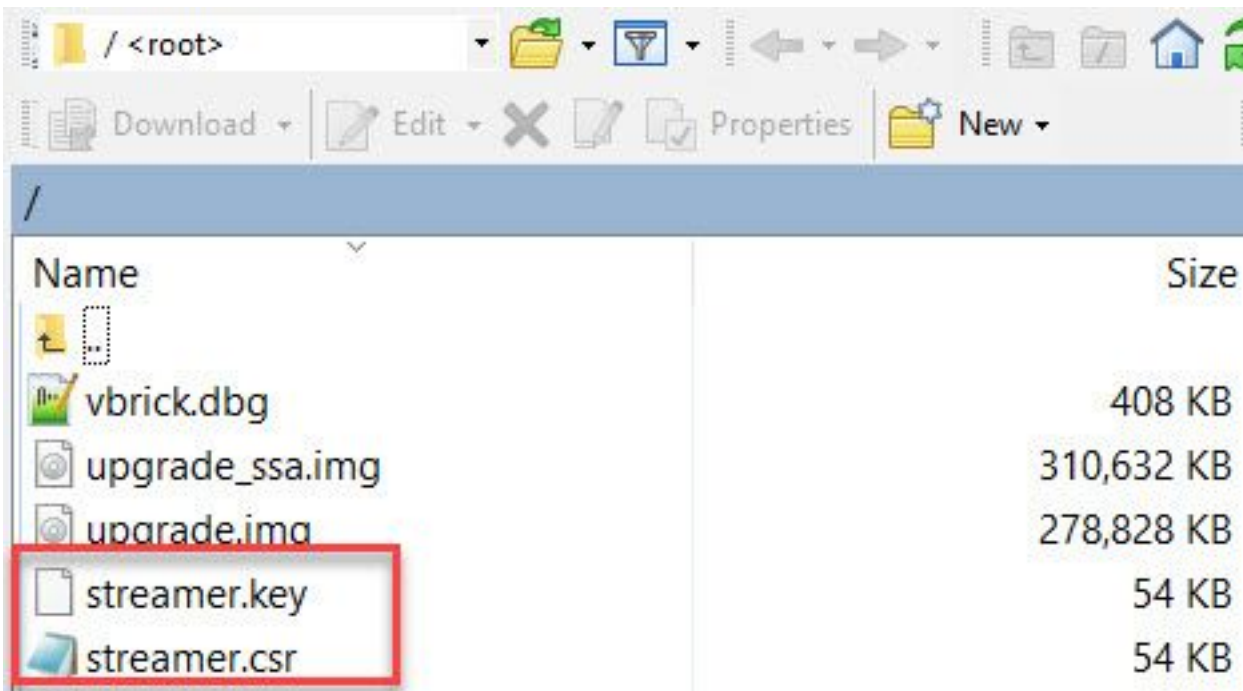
/ <root>

Download Edit Properties New

/

| Name | Size |
|---|---|
| .. | |
| vbrick.dbg | 408 KB |
| upgrade_ssa.img | 310,632 KB |
| upgrade.img | 278,828 KB |
| streamer.key | 54 KB |
| streamer.csr | 54 KB |